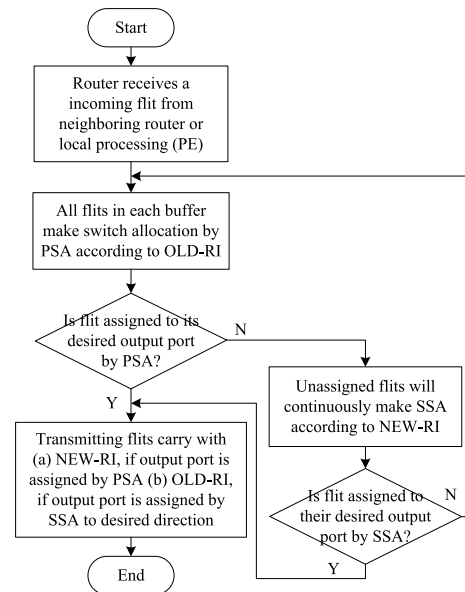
Start

Router receives a incoming flit from neighboring router or local processing (PE)

All flits in each buffer make switch allocation by PSA according to OLD-RI

Is flit assigned to its desired output port by PSA?

N

Y

Unassigned flits will continuously make SSA according to NEW-RI

Transmitting flits carry with (a) NEW-RI, if output port is assigned by PSA (b) OLD-RI, if output port is assigned by SSA to desired direction

Is flit assigned to their desired output port by SSA?

N

Y

End